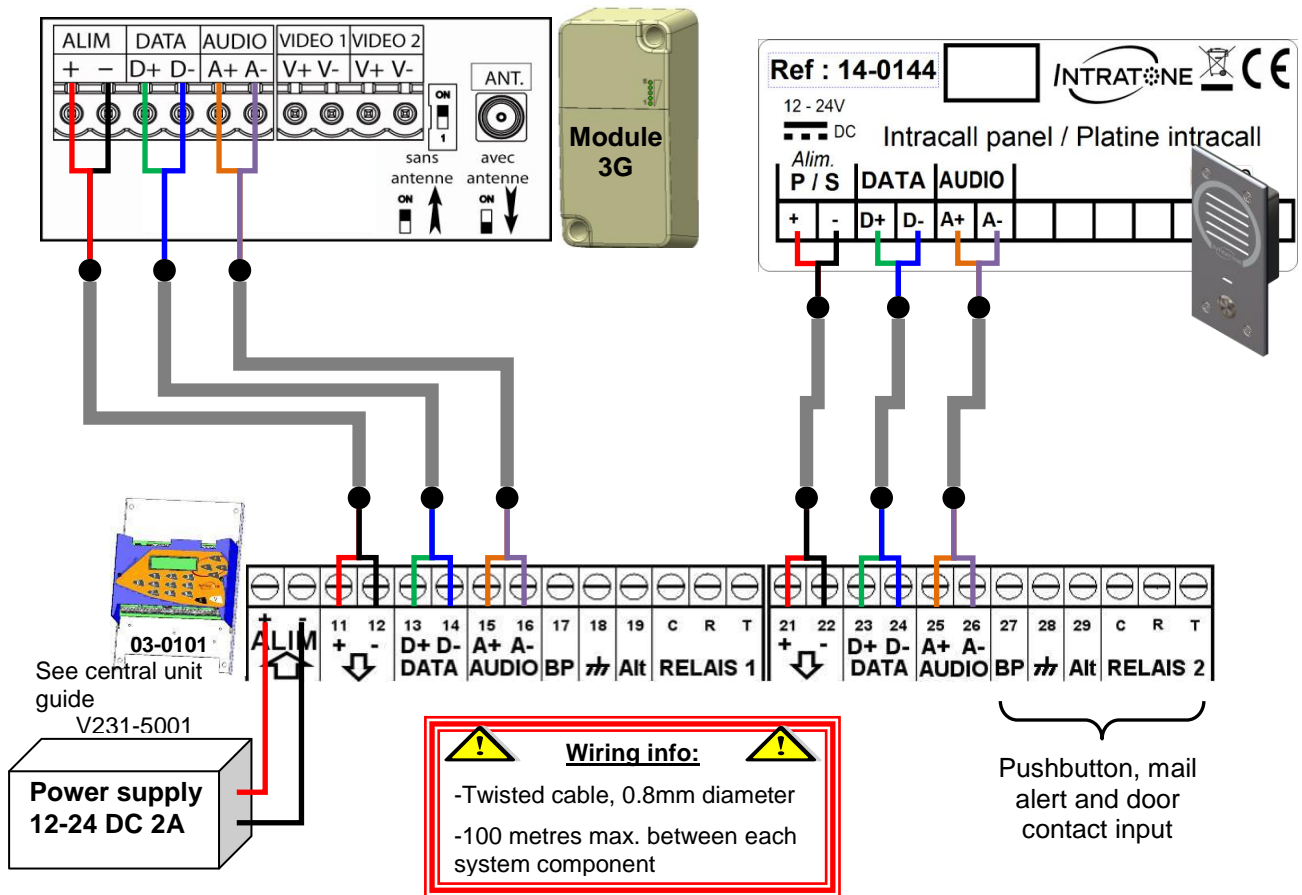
ALIM DATA AUDIO VIDEO 1 VIDEO 2
+ − D+ D- A+ A- V+ V- V+ V-
ON
1
ANT.
sans antenne
avec antenne
ON
ON

Module 3G

Ref : 14-0144
INTRATONE
CE
12 - 24V
DC
Intracall panel / Platine intracall
Alim.
P / S DATA AUDIO
+ - D+ D- A+ A-

03-0101
See central unit guide
V231-5001

Power supply
12-24 DC 2A

ALIM
+ -
11 12
+ -
13 14
D+ D-
DATA
15 16
A+ A-
AUDIO
17
BP
18
19
Alt
C R T
RELAIS 1

21 22
+ -
23 24
D+ D-
DATA
25 26
A+ A-
AUDIO
27
BP
28
29
Alt
C R T
RELAIS 2

Wiring info:
-Twisted cable, 0.8mm diameter
-100 metres max. between each system component

Pushbutton, mail alert and door contact input